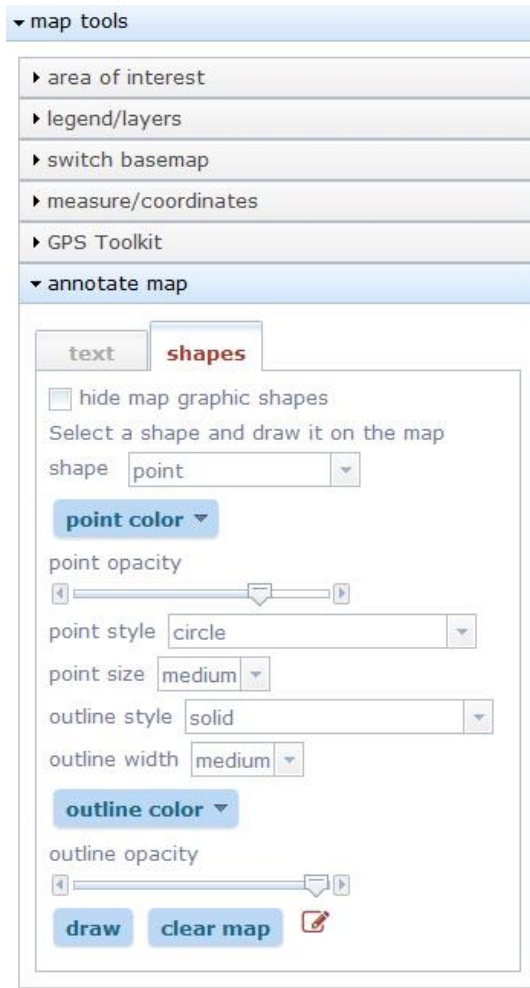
▾ map tools

▸ area of interest

▸ legend/layers

▸ switch basemap

▸ measure/coordinates

▸ GPS Toolkit

▾ annotate map

text | shapes

hide map graphic shapes

Select a shape and draw it on the map

shape point

point color ▾

point opacity

point style circle

point size medium

outline style solid

outline width medium

outline color ▾

outline opacity

draw | clear map